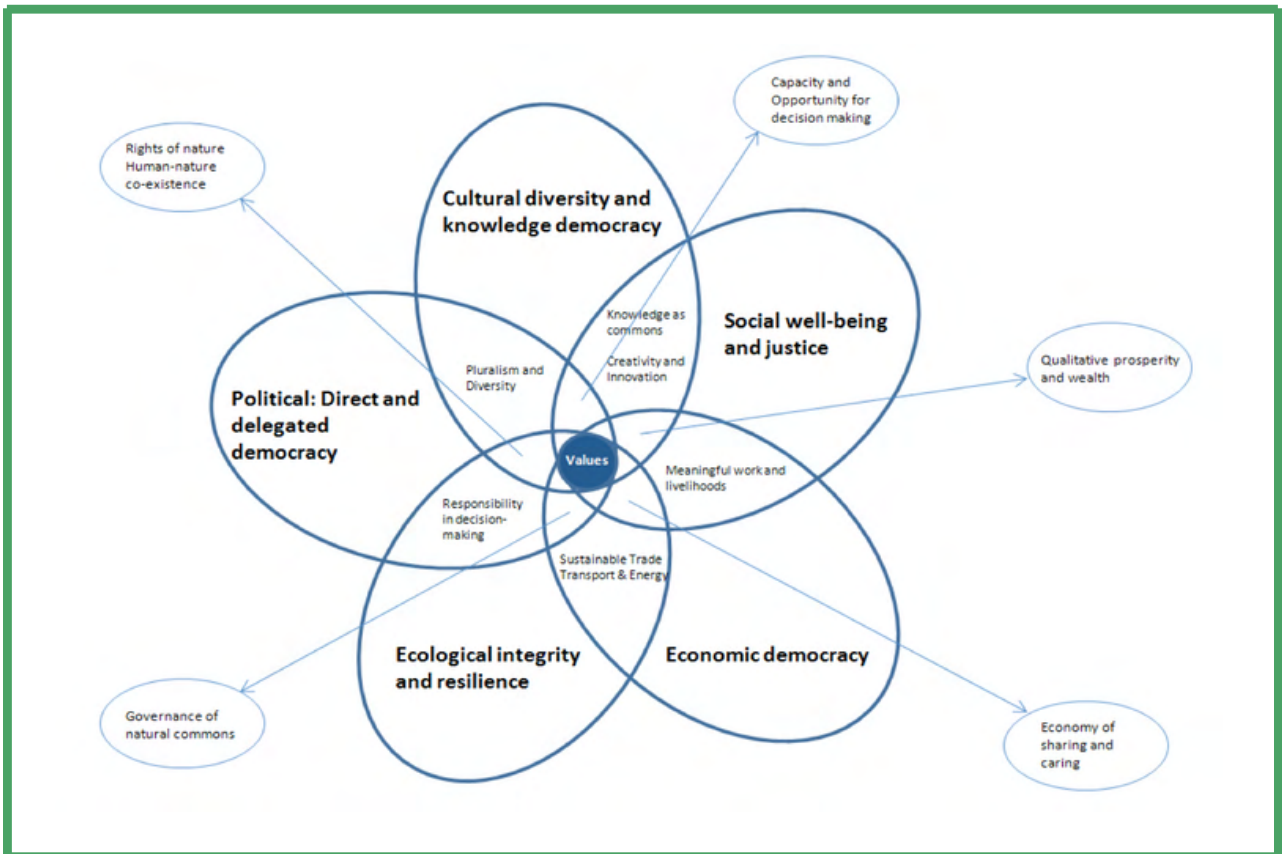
Capacity and Opportunity for decision making

Rights of nature
Human-nature co-existence

Cultural diversity and knowledge democracy

Knowledge as commons

Social well-being and justice

Pluralism and Diversity

Creativity and Innovation

Qualitative prosperity and wealth

Political: Direct and delegated democracy

Values

Meaningful work and livelihoods

Responsibility in decision-making

Sustainable Trade Transport & Energy

Ecological integrity and resilience

Economic democracy

Governance of natural commons

Economy of sharing and caring